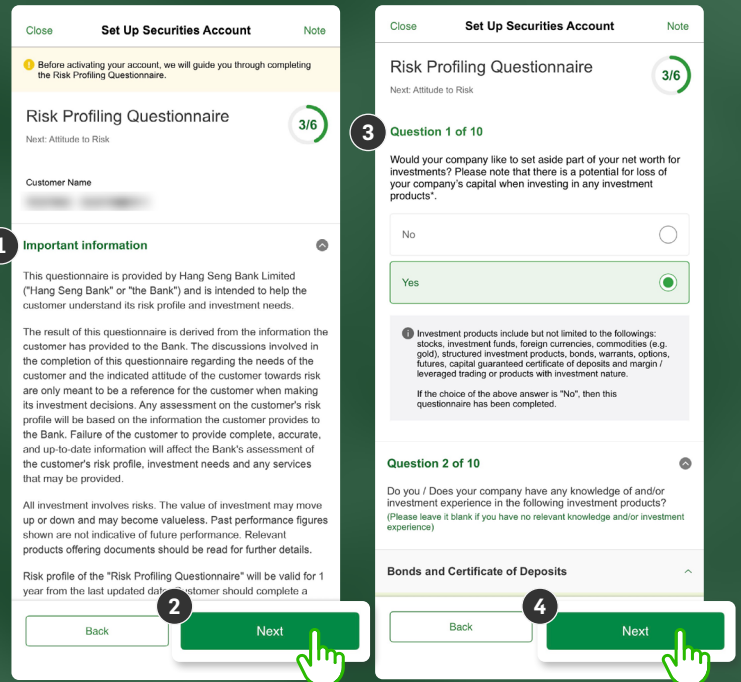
Close
Set Up Securities Account
Note

Before activating your account, we will guide you through completing the Risk Profiling Questionnaire.

Risk Profiling Questionnaire
Next: Attitude to Risk
3/6

Customer Name
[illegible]

1
Important information

This questionnaire is provided by Hang Seng Bank Limited ("Hang Seng Bank" or "the Bank") and is intended to help the customer understand its risk profile and investment needs.

The result of this questionnaire is derived from the information the customer has provided to the Bank. The discussions involved in the completion of this questionnaire regarding the needs of the customer and the indicated attitude of the customer towards risk are only meant to be a reference for the customer when making its investment decisions. Any assessment on the customer's risk profile will be based on the information the customer provides to the Bank. Failure of the customer to provide complete, accurate, and up-to-date information will affect the Bank's assessment of the customer's risk profile, investment needs and any services that may be provided.

All investment involves risks. The value of investment may move up or down and may become valueless. Past performance figures shown are not indicative of future performance. Relevant products offering documents should be read for further details.

Risk profile of the "Risk Profiling Questionnaire" will be valid for 1 year from the last updated date. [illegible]ustomer should complete a

2
Back
Next

Close
Set Up Securities Account
Note

Risk Profiling Questionnaire
Next: Attitude to Risk
3/6

3
Question 1 of 10

Would your company like to set aside part of your net worth for investments? Please note that there is a potential for loss of your company's capital when investing in any investment products*.

No

Yes

Investment products include but not limited to the followings: stocks, investment funds, foreign currencies, commodities (e.g. gold), structured investment products, bonds, warrants, options, futures, capital guaranteed certificate of deposits and margin / leveraged trading or products with investment nature.

If the choice of the above answer is "No", then this questionnaire has been completed.

Question 2 of 10

Do you / Does your company have any knowledge of and/or investment experience in the following investment products?
(Please leave it blank if you have no relevant knowledge and/or investment experience)

Bonds and Certificate of Deposits

4
Back
Next